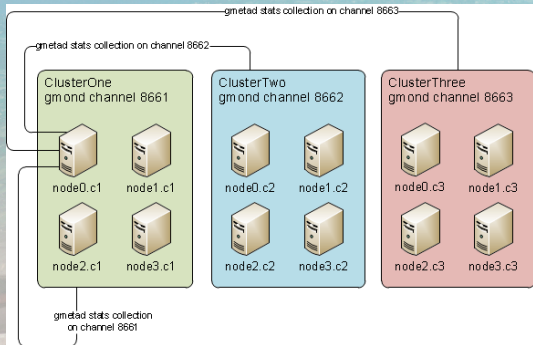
gmetad stats collection on channel 8663

gmetad stats collection on channel 8662

ClusterOne
gmond channel 8661

node0.c1
node1.c1
node2.c1
node3.c1

ClusterTwo
gmond channel 8662

node0.c2
node1.c2
node2.c2
node3.c2

ClusterThree
gmond channel 8663

node0.c3
node1.c3
node2.c3
node3.c3

gmetad stats collection on channel 8661